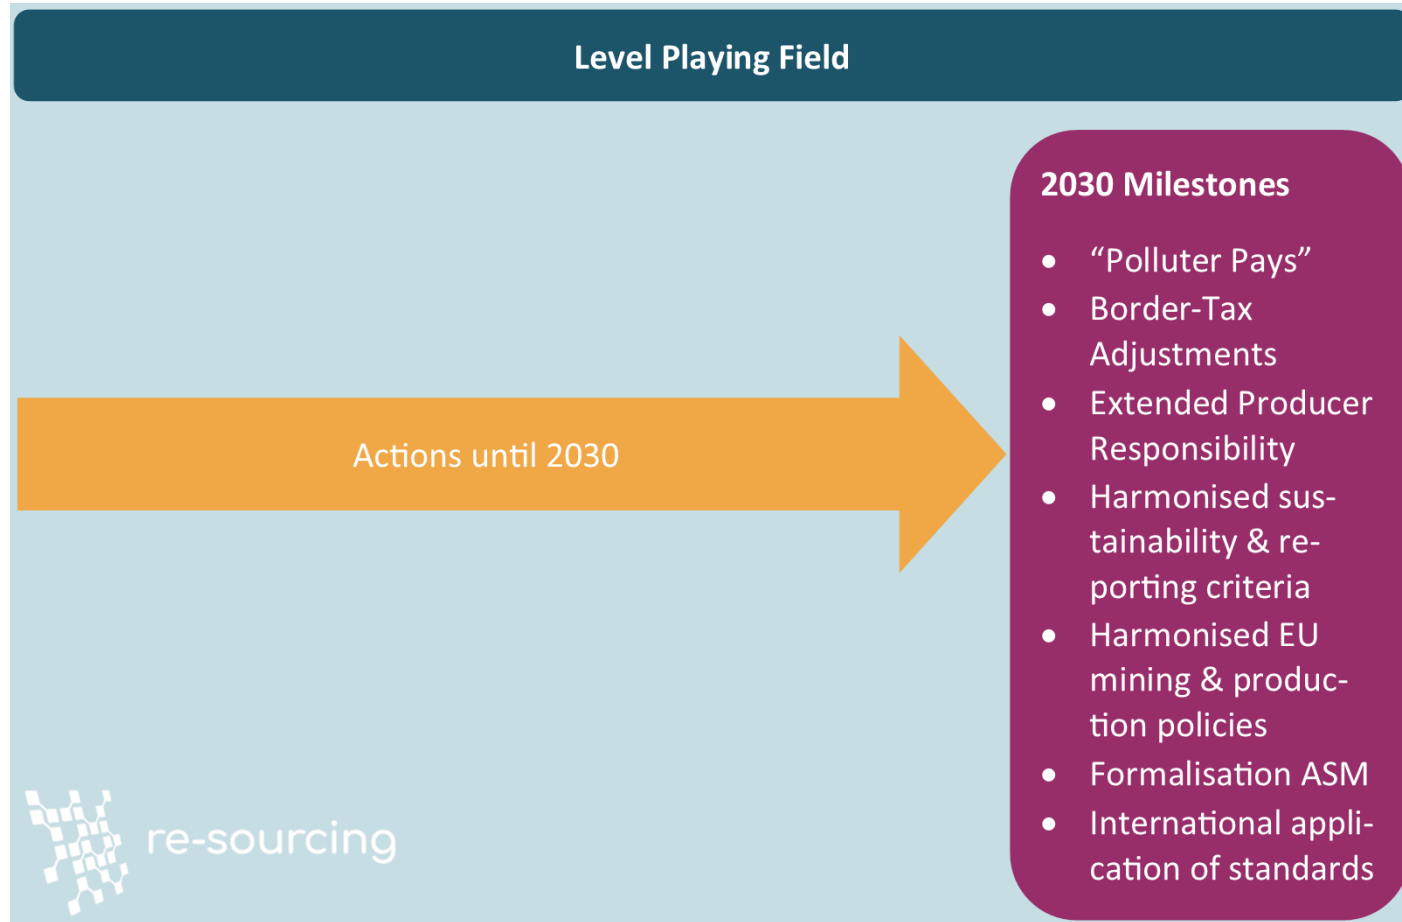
Level Playing Field

Actions until 2030

2030 Milestones

- "Polluter Pays"
- Border-Tax Adjustments
- Extended Producer Responsibility
- Harmonised sustainability & reporting criteria
- Harmonised EU mining & production policies
- Formalisation ASM
- International application of standards

re-sourcing